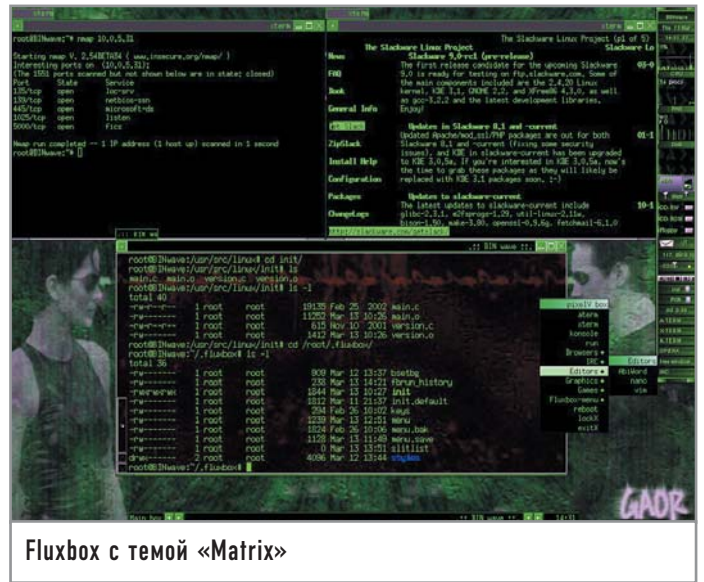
root@BINwave:~# nmap 10.0.5.31

Starting nmap V. 2.54BETA34 ( www.insecure.org/nmap/ )
Interesting ports on (10.0.5.31):
(The 1551 ports scanned but not shown below are in state: closed)
Port State Service
135/tcp open loc-srv
139/tcp open netbios-ssn
445/tcp open microsoft-ds
1025/tcp open listen
5000/tcp open fics

Nmap run completed -- 1 IP address (1 host up) scanned in 1 second
root@BINwave:~#

The Slackware Linux Project

News
Slackware 9.0-rc1 (pre-release)
The first release candidate for the upcoming Slackware 9.0 is ready for testing on ftp.slackware.com. Some of the main components included are the 2.4.20 Linux kernel, KDE 3.1, GNOME 2.2, and XFree86 4.3.0, as well as gcc-3.2.2 and the latest development libraries. Enjoy!

FAQ
Book
General Info

Updates in Slackware 8.1 and -current
Updated Apache/mod_ssl/PHP packages are out for both Slackware 8.1 and -current (fixing some security issues), and KDE in slackware-current has been upgraded to KDE 3.0.5a. If you're interested in KDE 3.0.5a, now's the time to grab these packages as they will likely be replaced with KDE 3.1 packages soon. :-)

ZipSlack
Install Help
Configuration
Packages
ChangeLogs

Updates to slackware-current
The latest updates to slackware-current include glibc-2.3.1, e2fsprogs-1.29, util-linux-2.11z, bison-1.50, make-3.80, openssl-0.9.6g, fetchmail-6.1.0

http://slackware.com/getslack

root@BINwave:/usr/src/linux# cd init/
root@BINwave:/usr/src/linux/init# ls
main.c main.o version.c version.o
root@BINwave:/usr/src/linux/init# ls -l
total 40
-rw-r--r-- 1 root root 19135 Feb 25 2002 main.c
-rw------- 1 root root 11252 Mar 13 10:26 main.o
-rw-r--r-- 1 root root 615 Nov 10 2001 version.c
-rw------- 1 root root 1412 Mar 13 10:26 version.o
root@BINwave:/usr/src/linux/init# cd /root/.fluxbox/
root@BINwave:~/.fluxbox# ls -l
total 36
-rw------- 1 root root 909 Mar 12 13:37 bsetbg
-rw------- 1 root root 238 Mar 13 14:21 fbrun_history
-rw-r--r-- 1 root root 1844 Mar 13 10:27 init
-rw------- 1 root root 1812 Mar 11 21:37 init.default
-rw------- 1 root root 294 Feb 26 10:02 keys
-rw------- 1 root root 1230 Mar 13 12:51 menu
-rw------- 1 root root 1024 Feb 26 10:06 menu.bak
-rw------- 1 root root 1128 Mar 13 11:49 menu.save
-rw------- 1 root root 0 Mar 13 13:51 slitlist
drwx------ 2 root root 4096 Mar 12 13:44 styles
root@BINwave:~/.fluxbox#

pipeIV box
aterm
eterm
konsole
run
Browsers
IRC
Editors
Graphics
Games
Fluxbox-menu
reboot
lockX
exitX

Editors
AbiWord
nano
vim

GAOR

Fluxbox с темой «Matrix»